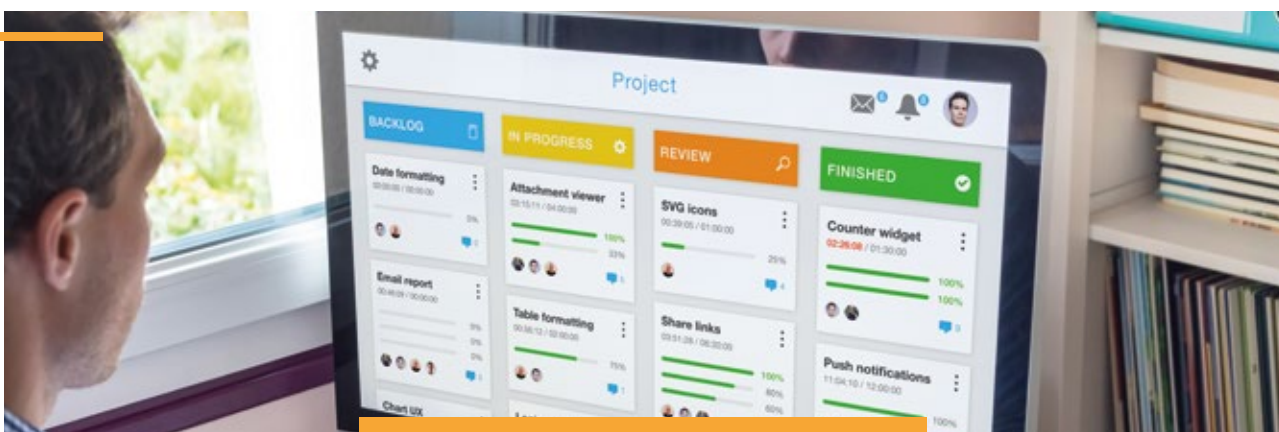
Project

BACKLOG

Date formatting
00:00:00 / 00:00:00
0%

Email report
00:46:09 / 00:00:00
0%
0%
0%

Chart UX

IN PROGRESS

Attachment viewer
03:15:11 / 04:00:00
100%
33%

Table formatting
00:56:13 / 02:00:00
75%

REVIEW

SVG icons
00:39:05 / 01:00:00
25%

Share links
03:51:28 / 06:00:00
100%
80%
60%

FINISHED

Counter widget
02:26:08 / 01:30:00
100%
100%

Push notifications
11:04:10 / 12:00:00
100%